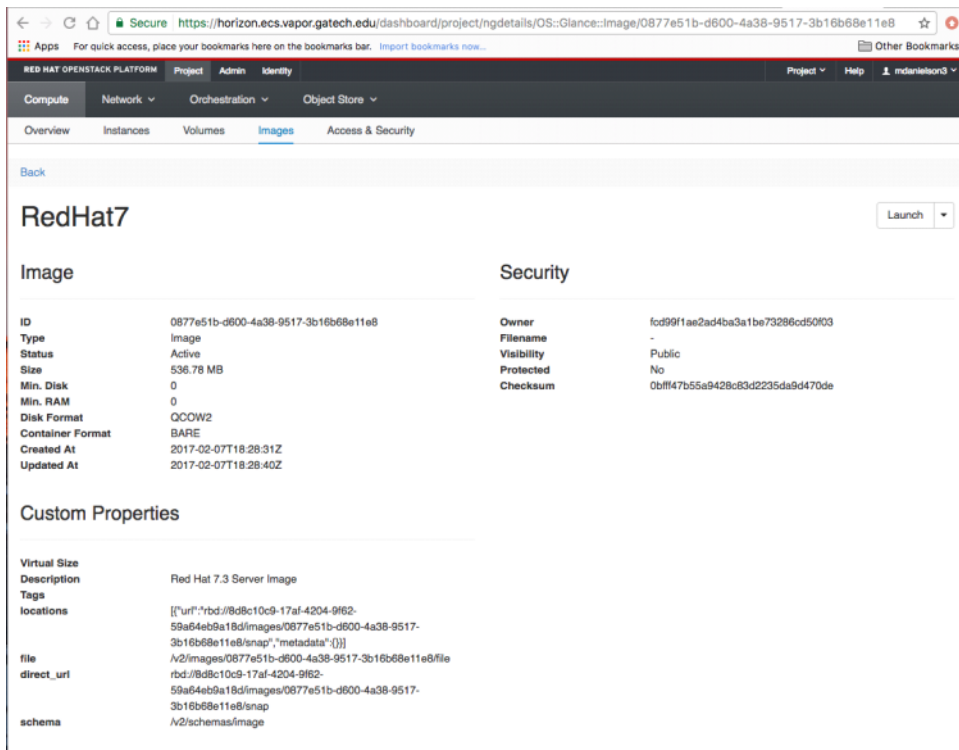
Secure https://horizon.ecs.vapor.gatech.edu/dashboard/project/ngdetails/OS::Glance::Image/0877e51b-d600-4a38-9517-3b16b68e11e8

Apps For quick access, place your bookmarks here on the bookmarks bar. Import bookmarks now...

Other Bookmarks

RED HAT OPENSTACK PLATFORM Project Admin Identity

Project Help mdanielson3

Compute Network Orchestration Object Store

Overview Instances Volumes Images Access & Security

Back

RedHat7

Launch

Image

| | |
|---|---|
| ID | 0877e51b-d600-4a38-9517-3b16b68e11e8 |
| Type | Image |
| Status | Active |
| Size | 536.78 MB |
| Min. Disk | 0 |
| Min. RAM | 0 |
| Disk Format | QCOW2 |
| Container Format | BARE |
| Created At | 2017-02-07T18:28:31Z |
| Updated At | 2017-02-07T18:28:40Z |

Security

| | |
|---|---|
| Owner | fcd99f1ae2ad4ba3a1be73286cd50f03 |
| Filename | - |
| Visibility | Public |
| Protected | No |
| Checksum | 0bfff47b55a9428c83d2235da9d470de |

Custom Properties

| | |
|---|---|
| Virtual Size | |
| Description | Red Hat 7.3 Server Image |
| Tags | |
| locations | [{"url":"rbd://8d8c10c9-17af-4204-9f62-59a64eb9a18d/images/0877e51b-d600-4a38-9517-3b16b68e11e8/snap","metadata":{}}] |
| file | /v2/images/0877e51b-d600-4a38-9517-3b16b68e11e8/file |
| direct_url | rbd://8d8c10c9-17af-4204-9f62-59a64eb9a18d/images/0877e51b-d600-4a38-9517-3b16b68e11e8/snap |
| schema | /v2/schemas/image |